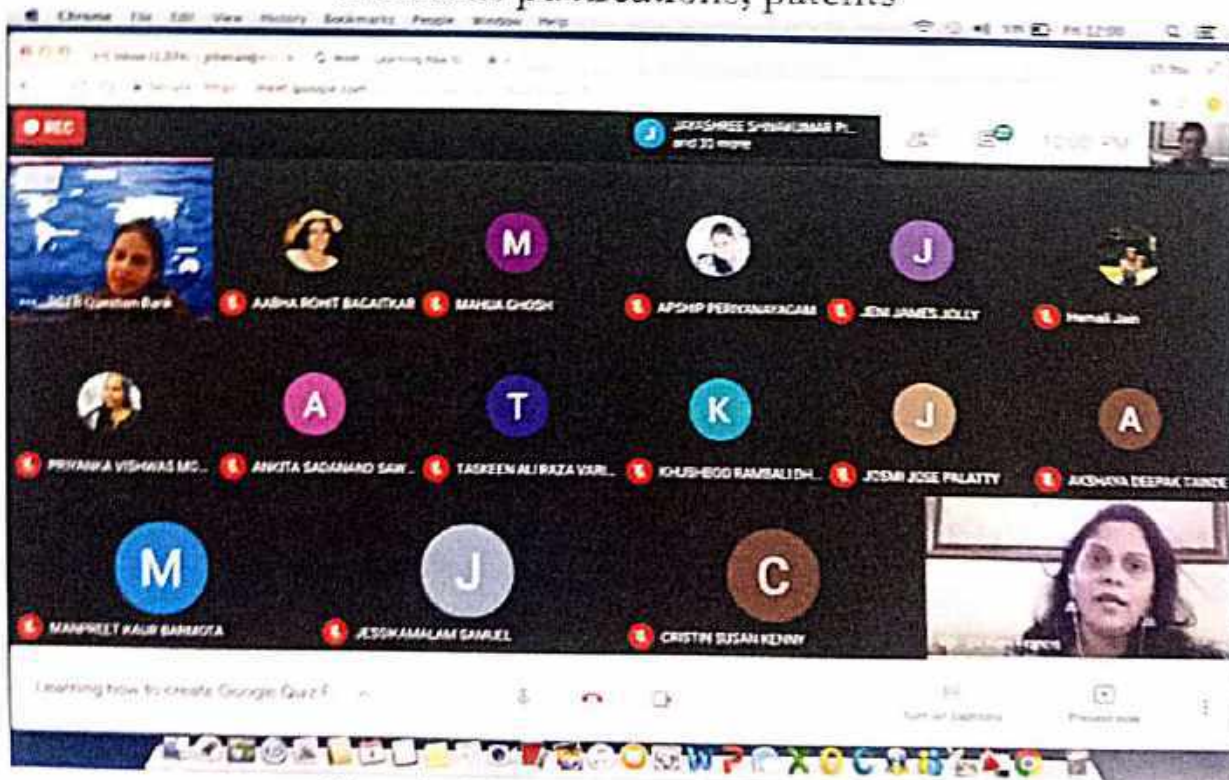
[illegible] publications, patents

Chrome File Edit View History Bookmarks People Window Help

REC

JAYASHREE SHIVAKUMAR P... and 31 more

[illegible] Question Bank

AABHA ROHIT BAGAITKAR

M

MAHUA GHOSH

APSHIP PERIYANAYAGAM

J

JENI JAMES JOLLY

Hemali Jain

PRIYANKA VISHWAS MO...

A

ANKITA SADANAND SAW...

T

TASKEEN ALI RAZA VARI...

K

KHUSHBOO RAMBALI DH...

J

JOSMI JOSE PALATTY

A

AKSHAYA DEEPAK TAWDE

M

MANPREET KAUR BARMOTA

J

JESSKAMALAM SAMUEL

C

CRISTIN SUSAN KENNY

Learning how to create Google Quiz F

Turn on captions

Present now